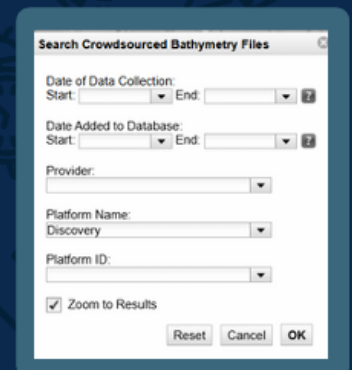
Search Crowdsourced Bathymetry Files

Date of Data Collection:
Start: End: ?

Date Added to Database:
Start: End: ?

Provider:

Platform Name:
Discovery

Platform ID:

Zoom to Results

Reset Cancel OK